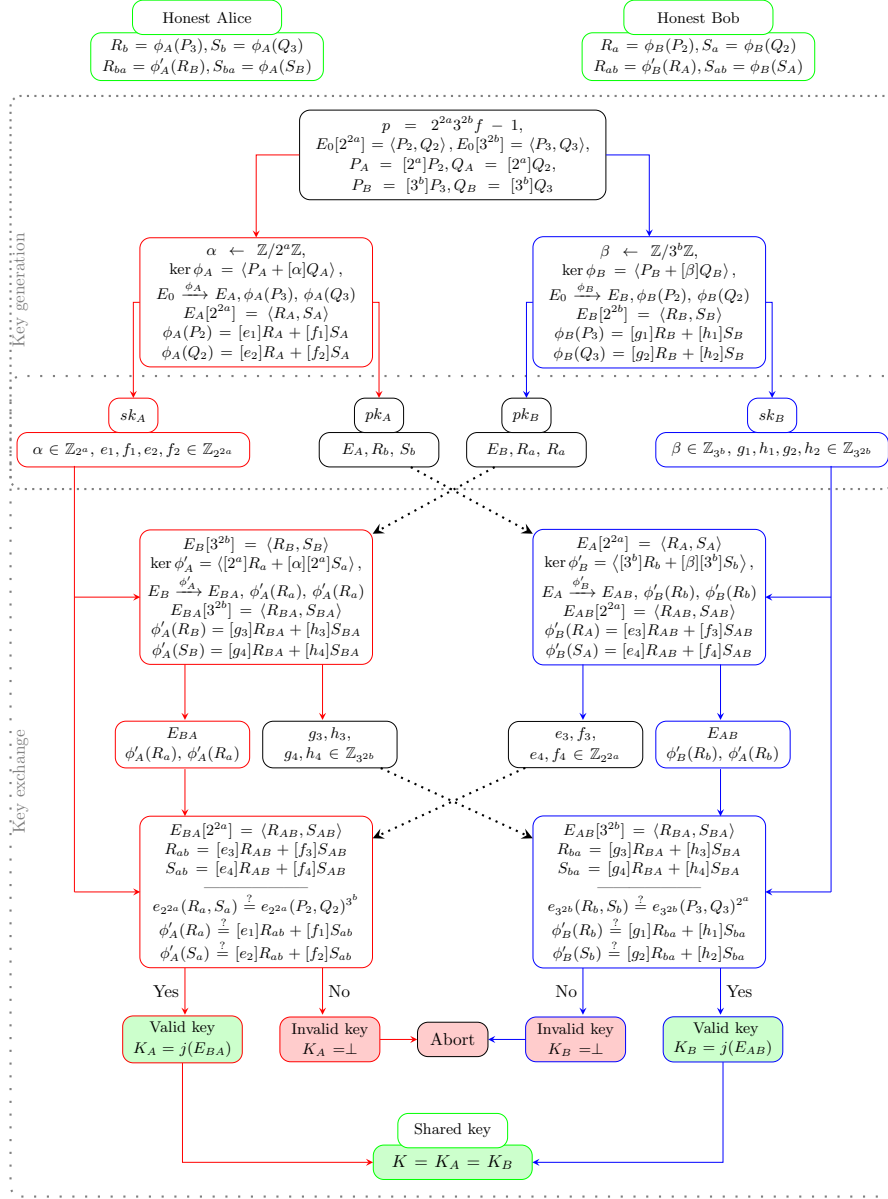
Honest Alice

$R_b = \phi_A(P_3), S_b = \phi_A(Q_3)$
$R_{ba} = \phi'_A(R_B), S_{ba} = \phi_A(S_B)$

Honest Bob

$R_a = \phi_B(P_2), S_a = \phi_B(Q_2)$
$R_{ab} = \phi'_B(R_A), S_{ab} = \phi_B(S_A)$

$p = 2^{2a}3^{2b}f - 1,$
$E_0[2^{2a}] = \langle P_2, Q_2 \rangle, E_0[3^{2b}] = \langle P_3, Q_3 \rangle,$
$P_A = [2^a]P_2, Q_A = [2^a]Q_2,$
$P_B = [3^b]P_3, Q_B = [3^b]Q_3$

Key generation

$\alpha \leftarrow \mathbb{Z}/2^a\mathbb{Z},$
$\ker \phi_A = \langle P_A + [\alpha]Q_A \rangle,$
$E_0 \xrightarrow{\phi_A} E_A, \phi_A(P_3), \phi_A(Q_3)$
$E_A[2^{2a}] = \langle R_A, S_A \rangle$
$\phi_A(P_2) = [e_1]R_A + [f_1]S_A$
$\phi_A(Q_2) = [e_2]R_A + [f_2]S_A$

$\beta \leftarrow \mathbb{Z}/3^b\mathbb{Z},$
$\ker \phi_B = \langle P_B + [\beta]Q_B \rangle,$
$E_0 \xrightarrow{\phi_B} E_B, \phi_B(P_2), \phi_B(Q_2)$
$E_B[2^{2b}] = \langle R_B, S_B \rangle$
$\phi_B(P_3) = [g_1]R_B + [h_1]S_B$
$\phi_B(Q_3) = [g_2]R_B + [h_2]S_B$

$sk_A$

$\alpha \in \mathbb{Z}_{2^a}, e_1, f_1, e_2, f_2 \in \mathbb{Z}_{2^{2a}}$

$pk_A$

$E_A, R_b, S_b$

$pk_B$

$E_B, R_a, R_a$

$sk_B$

$\beta \in \mathbb{Z}_{3^b}, g_1, h_1, g_2, h_2 \in \mathbb{Z}_{3^{2b}}$

$E_B[3^{2b}] = \langle R_B, S_B \rangle$
$\ker \phi'_A = \langle [2^a]R_a + [\alpha][2^a]S_a \rangle,$
$E_B \xrightarrow{\phi'_A} E_{BA}, \phi'_A(R_a), \phi'_A(R_a)$
$E_{BA}[3^{2b}] = \langle R_{BA}, S_{BA} \rangle$
$\phi'_A(R_B) = [g_3]R_{BA} + [h_3]S_{BA}$
$\phi'_A(S_B) = [g_4]R_{BA} + [h_4]S_{BA}$

$E_A[2^{2a}] = \langle R_A, S_A \rangle$
$\ker \phi'_B = \langle [3^b]R_b + [\beta][3^b]S_b \rangle,$
$E_A \xrightarrow{\phi'_B} E_{AB}, \phi'_B(R_b), \phi'_B(R_b)$
$E_{AB}[2^{2a}] = \langle R_{AB}, S_{AB} \rangle$
$\phi'_B(R_A) = [e_3]R_{AB} + [f_3]S_{AB}$
$\phi'_B(S_A) = [e_4]R_{AB} + [f_4]S_{AB}$

Key exchange

$E_{BA}$
$\phi'_A(R_a), \phi'_A(R_a)$

$g_3, h_3,$
$g_4, h_4 \in \mathbb{Z}_{3^{2b}}$

$e_3, f_3,$
$e_4, f_4 \in \mathbb{Z}_{2^{2a}}$

$E_{AB}$
$\phi'_B(R_b), \phi'_A(R_b)$

$E_{BA}[2^{2a}] = \langle R_{AB}, S_{AB} \rangle$
$R_{ab} = [e_3]R_{AB} + [f_3]S_{AB}$
$S_{ab} = [e_4]R_{AB} + [f_4]S_{AB}$
$e_{2^{2a}}(R_a, S_a) \stackrel{?}{=} e_{2^{2a}}(P_2, Q_2)^{3^b}$
$\phi'_A(R_a) \stackrel{?}{=} [e_1]R_{ab} + [f_1]S_{ab}$
$\phi'_A(S_a) \stackrel{?}{=} [e_2]R_{ab} + [f_2]S_{ab}$

$E_{AB}[3^{2b}] = \langle R_{BA}, S_{BA} \rangle$
$R_{ba} = [g_3]R_{BA} + [h_3]S_{BA}$
$S_{ba} = [g_4]R_{BA} + [h_4]S_{BA}$
$e_{3^{2b}}(R_b, S_b) \stackrel{?}{=} e_{3^{2b}}(P_3, Q_3)^{2^a}$
$\phi'_B(R_b) \stackrel{?}{=} [g_1]R_{ba} + [h_1]S_{ba}$
$\phi'_B(S_b) \stackrel{?}{=} [g_2]R_{ba} + [h_2]S_{ba}$

Yes

No

No

Yes

Valid key
$K_A = j(E_{BA})$

Invalid key
$K_A = \perp$

Abort

Invalid key
$K_B = \perp$

Valid key
$K_B = j(E_{AB})$

Shared key

$K = K_A = K_B$